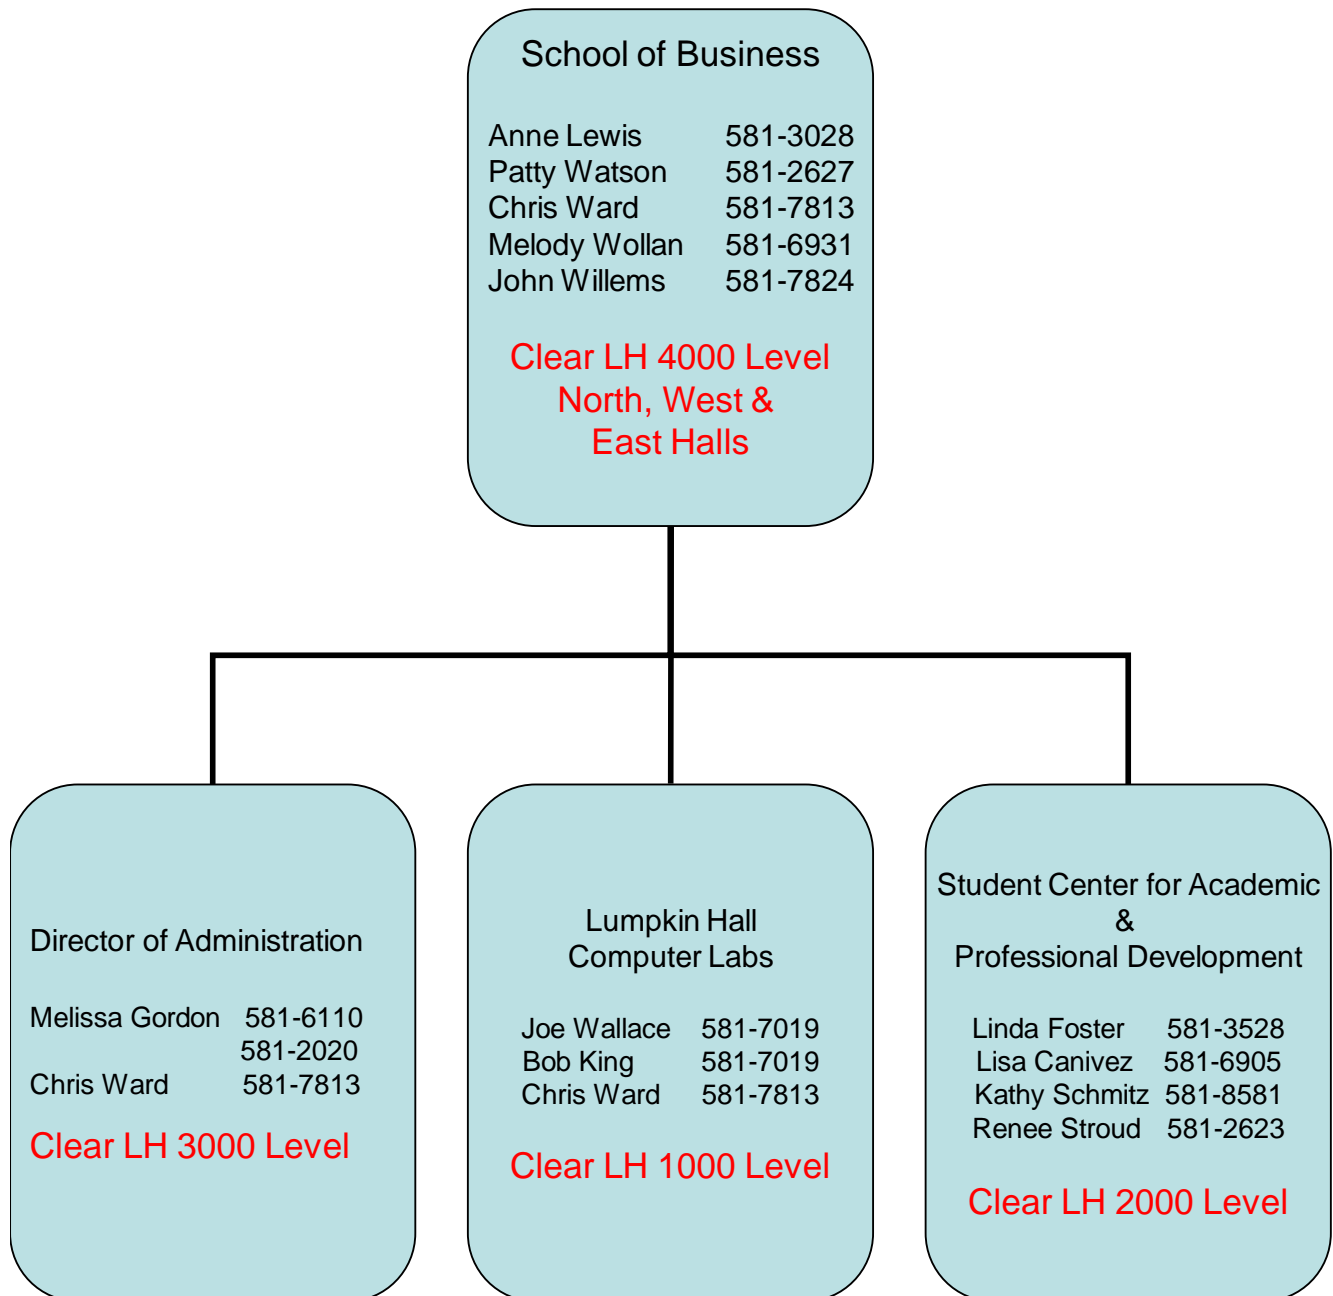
School of Business

Anne Lewis 581-3028
Patty Watson 581-2627
Chris Ward 581-7813
Melody Wollan 581-6931
John Willems 581-7824

Clear LH 4000 Level
North, West &
East Halls

Director of Administration

Melissa Gordon 581-6110
581-2020
Chris Ward 581-7813

Clear LH 3000 Level

Lumpkin Hall
Computer Labs

Joe Wallace 581-7019
Bob King 581-7019
Chris Ward 581-7813

Clear LH 1000 Level

Student Center for Academic
&
Professional Development

Linda Foster 581-3528
Lisa Canivez 581-6905
Kathy Schmitz 581-8581
Renee Stroud 581-2623

Clear LH 2000 Level